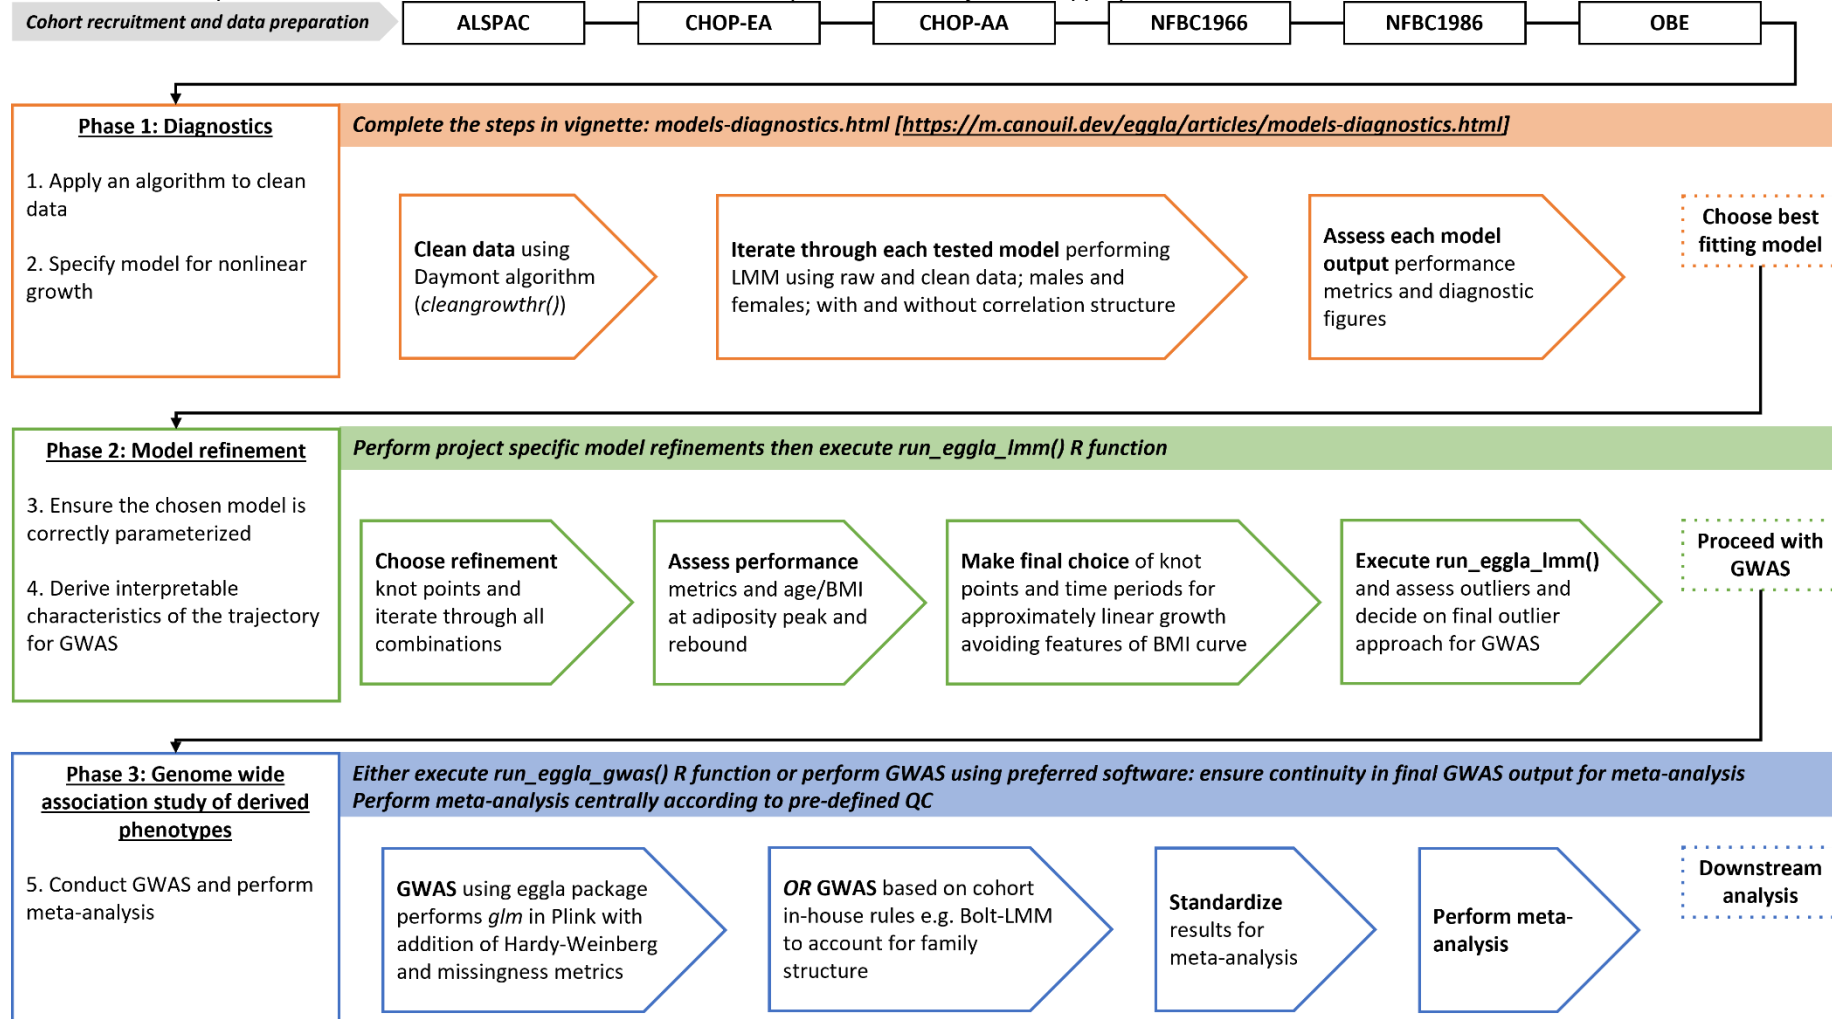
Cohort recruitment and data preparation

ALSPAC

CHOP-EA

CHOP-AA

NFBC1966

NFBC1986

OBE

Phase 1: Diagnostics

1. Apply an algorithm to clean data

2. Specify model for nonlinear growth

Complete the steps in vignette: models-diagnostics.html [https://m.canouil.dev/eggla/articles/models-diagnostics.html]

Clean data using Daymont algorithm (cleangrowthr())

Iterate through each tested model performing LMM using raw and clean data; males and females; with and without correlation structure

Assess each model output performance metrics and diagnostic figures

Choose best fitting model

Phase 2: Model refinement

3. Ensure the chosen model is correctly parameterized

4. Derive interpretable characteristics of the trajectory for GWAS

Perform project specific model refinements then execute run_eggla_lmm() R function

Choose refinement knot points and iterate through all combinations

Assess performance metrics and age/BMI at adiposity peak and rebound

Make final choice of knot points and time periods for approximately linear growth avoiding features of BMI curve

Execute run_eggla_lmm() and assess outliers and decide on final outlier approach for GWAS

Proceed with GWAS

Phase 3: Genome wide association study of derived phenotypes

5. Conduct GWAS and perform meta-analysis

Either execute run_eggla_gwas() R function or perform GWAS using preferred software: ensure continuity in final GWAS output for meta-analysis
Perform meta-analysis centrally according to pre-defined QC

GWAS using eggla package performs glm in Plink with addition of Hardy-Weinberg and missingness metrics

OR GWAS based on cohort in-house rules e.g. Bolt-LMM to account for family structure

Standardize results for meta-analysis

Perform meta-analysis

Downstream analysis